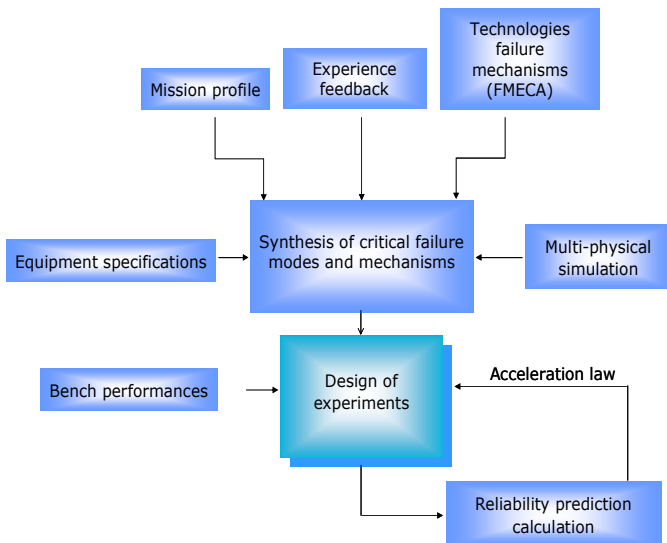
Mission profile

Experience feedback

Technologies failure mechanisms (FMECA)

Equipment specifications

Synthesis of critical failure modes and mechanisms

Multi-physical simulation

Bench performances

Design of experiments

Acceleration law

Reliability prediction calculation